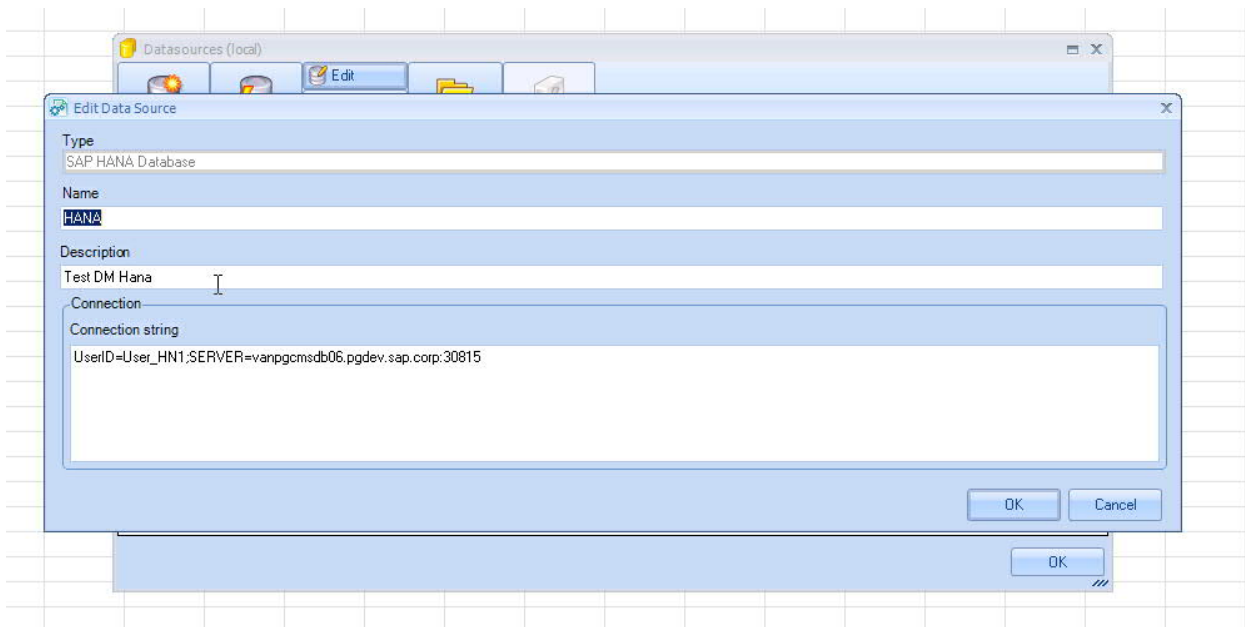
Datasources (local)

Edit

Edit Data Source

Type
SAP HANA Database

Name
HANA

Description
Test DM Hana

Connection
Connection string
UserID=User_HN1;SERVER=vanpgcmsdb06.pgdev.sap.corp:30815

OK Cancel

OK